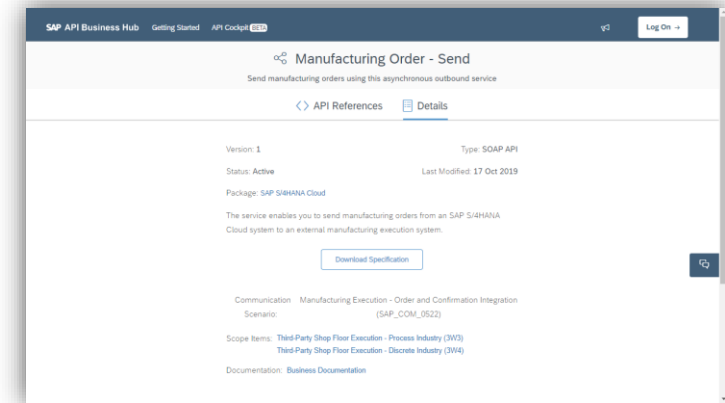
SAP API Business Hub Getting Started API Cockpit BETA

Log On →

Manufacturing Order - Send

Send manufacturing orders using this asynchronous outbound service

API References Details

Version: 1

Type: SOAP API

Status: Active

Last Modified: 17 Oct 2019

Package: SAP S/4HANA Cloud

The service enables you to send manufacturing orders from an SAP S/4HANA Cloud system to an external manufacturing execution system.

Download Specification

Communication Scenario: Manufacturing Execution - Order and Confirmation Integration (SAP_COM_0522)

Scope Items: Third-Party Shop Floor Execution - Process Industry (3W3)
Third-Party Shop Floor Execution - Discrete Industry (3W4)

Documentation: Business Documentation